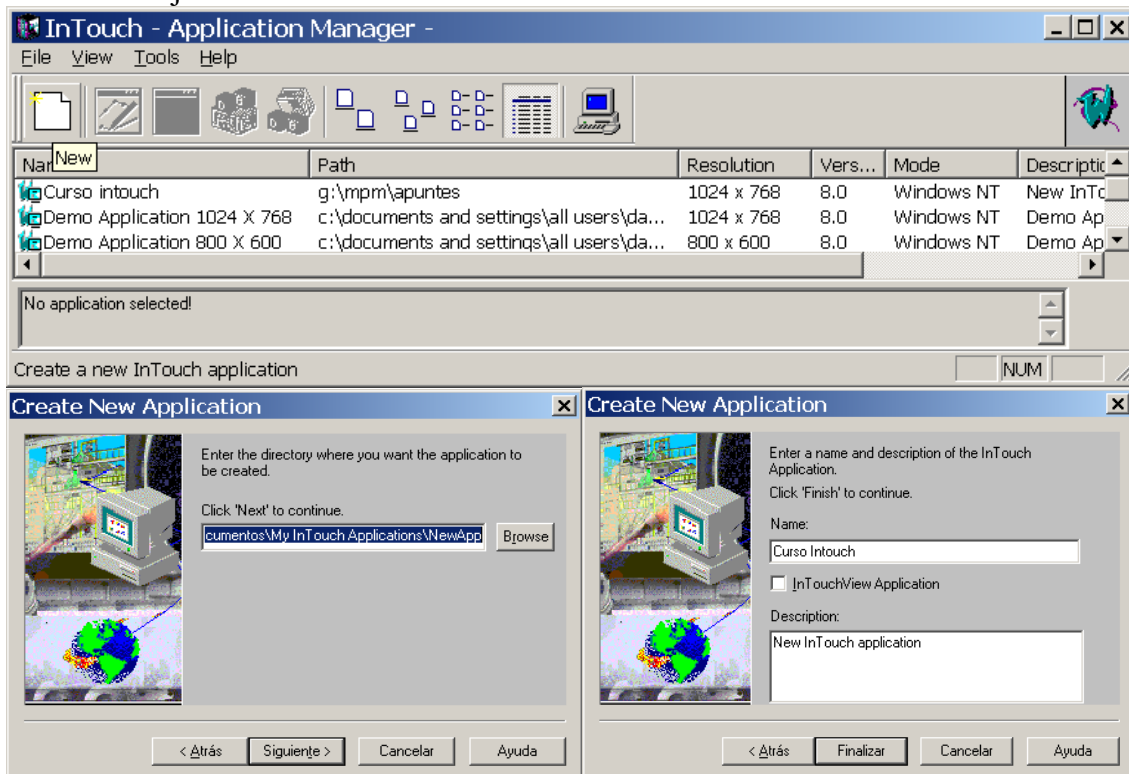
InTouch - Application Manager -

File View Tools Help

New

| Nam | Path | Resolution | Vers... | Mode | Descriptio |
|---|---|---|---|---|---|
| Curso intouch | g:\mpm\apuntes | 1024 x 768 | 8.0 | Windows NT | New InTo |
| Demo Application 1024 X 768 | c:\documents and settings\all users\da... | 1024 x 768 | 8.0 | Windows NT | Demo Ap |
| Demo Application 800 X 600 | c:\documents and settings\all users\da... | 800 x 600 | 8.0 | Windows NT | Demo Ap |

No application selected!

Create a new InTouch application

NUM

Create New Application

Enter the directory where you want the application to be created.

Click 'Next' to continue.

cumentos\My InTouch Applications\NewApp

Browse

< Atrás Siguiente > Cancelar Ayuda

Create New Application

Enter a name and description of the InTouch Application.

Click 'Finish' to continue.

Name:

Curso Intouch

InTouchView Application

Description:

New InTouch application

< Atrás Finalizar Cancelar Ayuda